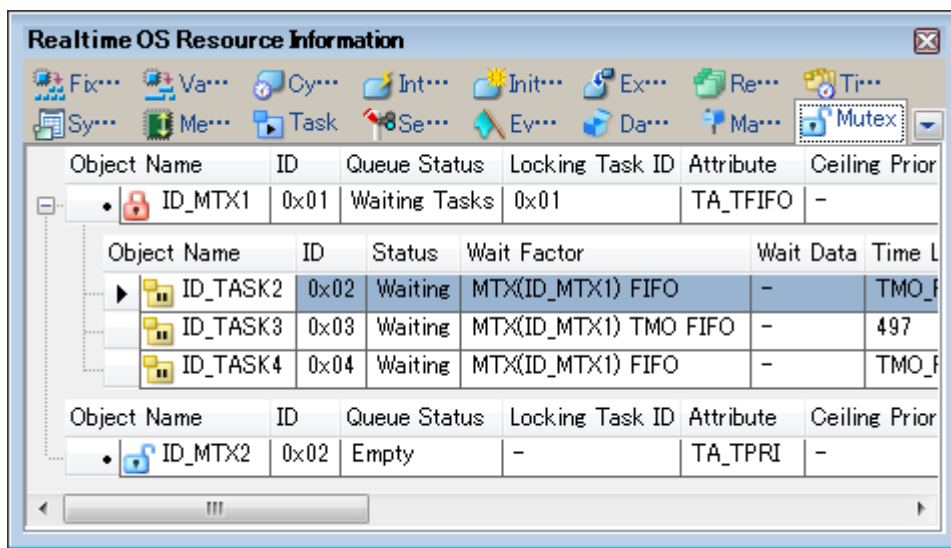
Realtime OS Resource Information

Fix··· Va··· Cy··· Int··· Init··· Ex··· Re··· Ti···
Sy··· Me··· Task Se··· Ev··· Da··· Ma··· Mutex

| Object Name | ID | Queue Status | Locking Task ID | Attribute | Ceiling Prior |
|---|---|---|---|---|---|
| ID_MTX1 | 0x01 | Waiting Tasks | 0x01 | TA_TFIFO | – |

| Object Name | ID | Status | Wait Factor | Wait Data | Time L |
|---|---|---|---|---|---|
| ID_TASK2 | 0x02 | Waiting | MTX(ID_MTX1) FIFO | – | TMO_F |
| ID_TASK3 | 0x03 | Waiting | MTX(ID_MTX1) TMO FIFO | – | 497 |
| ID_TASK4 | 0x04 | Waiting | MTX(ID_MTX1) FIFO | – | TMO_F |

| Object Name | ID | Queue Status | Locking Task ID | Attribute | Ceiling Prior |
|---|---|---|---|---|---|
| ID_MTX2 | 0x02 | Empty | – | TA_TPRI | – |